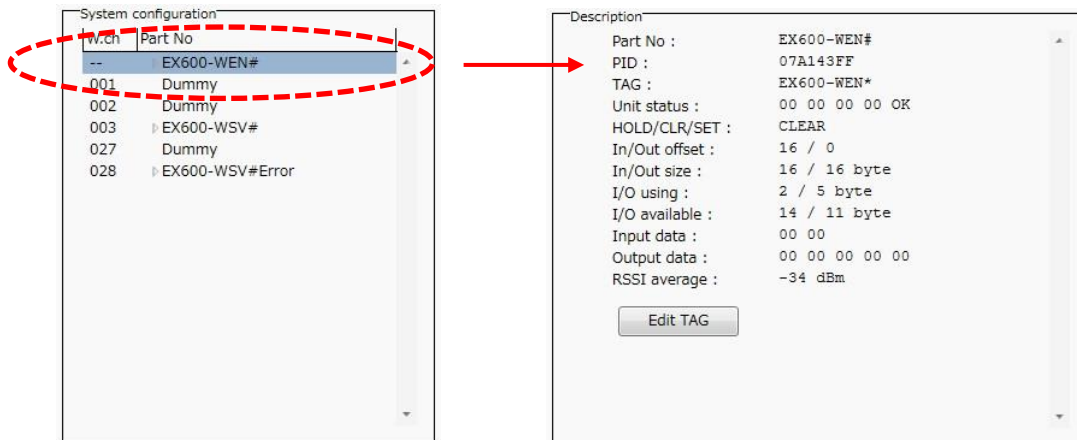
System configuration

| W.ch | Part No |
|---|---|
| -- | EX600-WEN# |
| 001 | Dummy |
| 002 | Dummy |
| 003 | EX600-WSV# |
| 027 | Dummy |
| 028 | EX600-WSV#Error |

Description

| | |
|---|---|
| Part No : | EX600-WEN# |
| PID : | 07A143FF |
| TAG : | EX600-WEN* |
| Unit status : | 00 00 00 00 OK |
| HOLD/CLR/SET : | CLEAR |
| In/Out offset : | 16 / 0 |
| In/Out size : | 16 / 16 byte |
| I/O using : | 2 / 5 byte |
| I/O available : | 14 / 11 byte |
| Input data : | 00 00 |
| Output data : | 00 00 00 00 00 |
| RSSI average : | -34 dBm |

Edit TAG